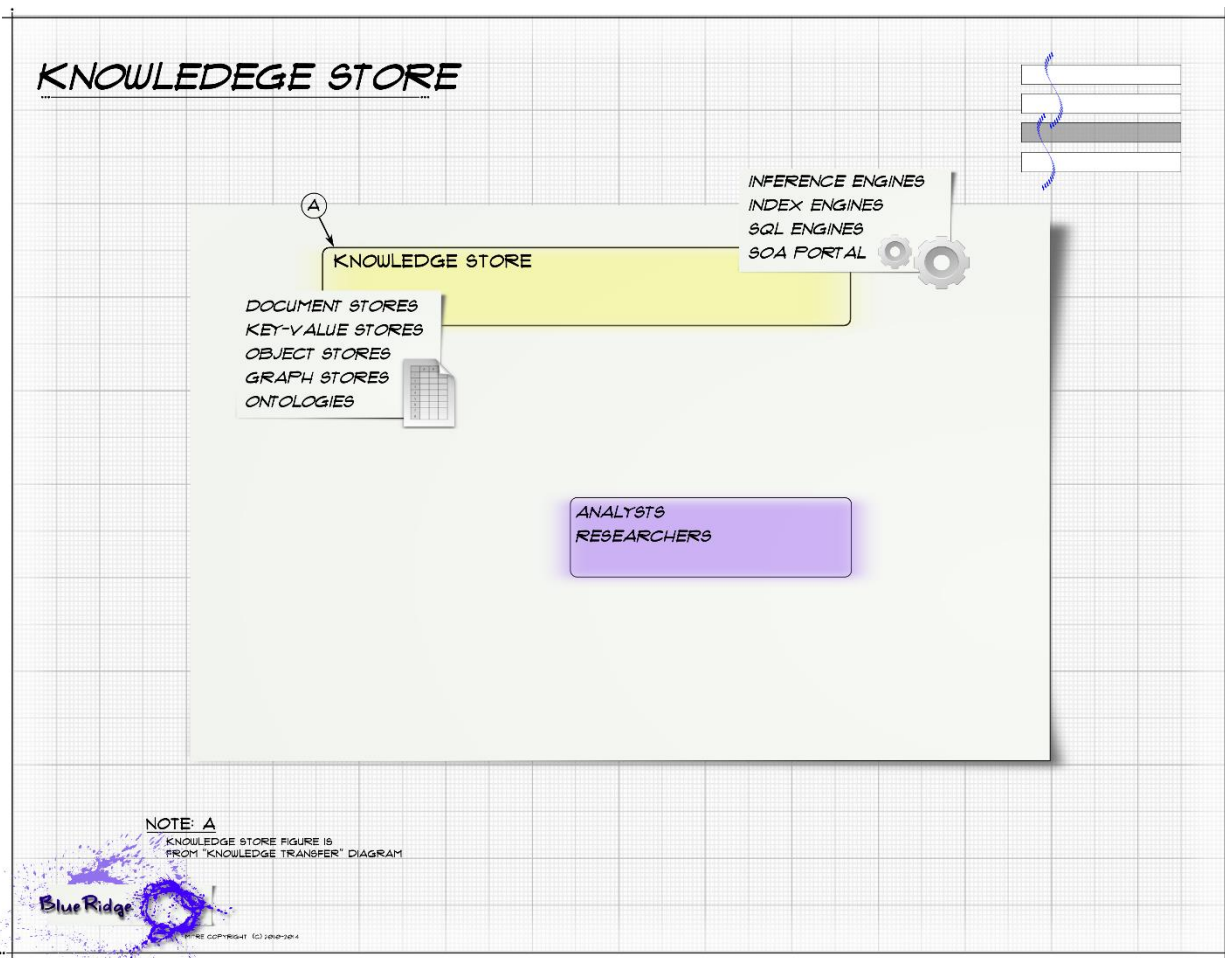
KNOWLEDEGE STORE

INFERENCE ENGINES
INDEX ENGINES
SQL ENGINES
SOA PORTAL

A

KNOWLEDGE STORE

DOCUMENT STORES
KEY-VALUE STORES
OBJECT STORES
GRAPH STORES
ONTOLOGIES

ANALYSTS
RESEARCHERS

NOTE: A
KNOWLEDGE STORE FIGURE IS FROM "KNOWLEDGE TRANSFER" DIAGRAM

Blue Ridge

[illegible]RE COPYRIGHT (C) 2010-2014